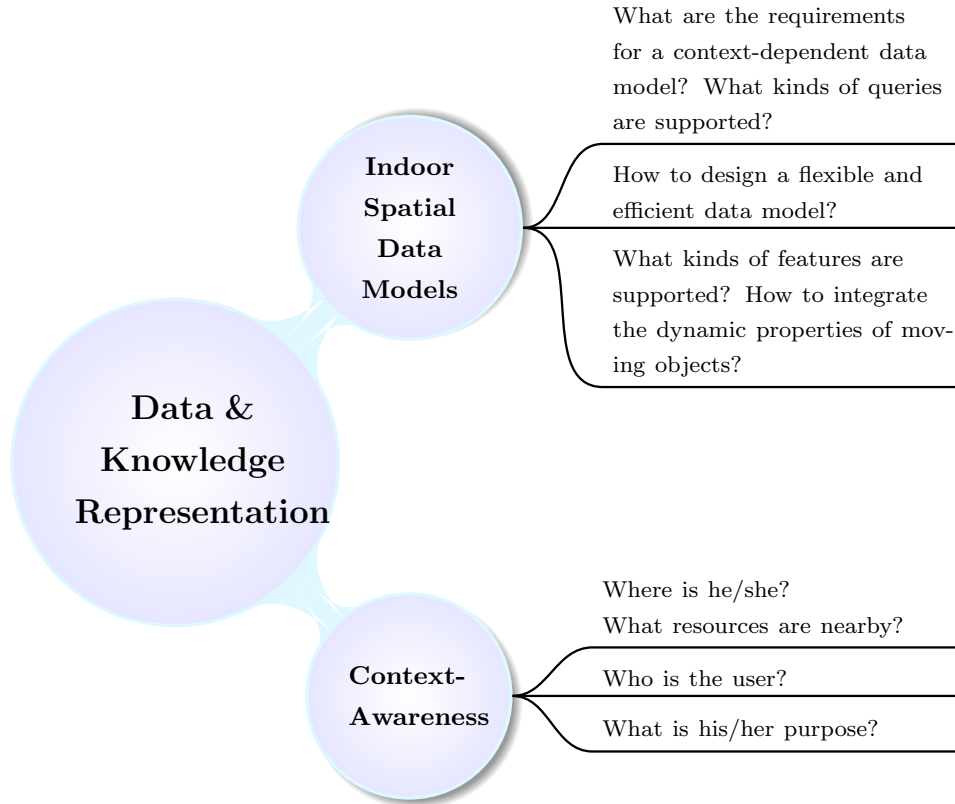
Data & Knowledge Representation

Indoor Spatial Data Models

What are the requirements for a context-dependent data model? What kinds of queries are supported?

How to design a flexible and efficient data model?

What kinds of features are supported? How to integrate the dynamic properties of moving objects?

Context-Awareness

Where is he/she? What resources are nearby?

Who is the user?

What is his/her purpose?